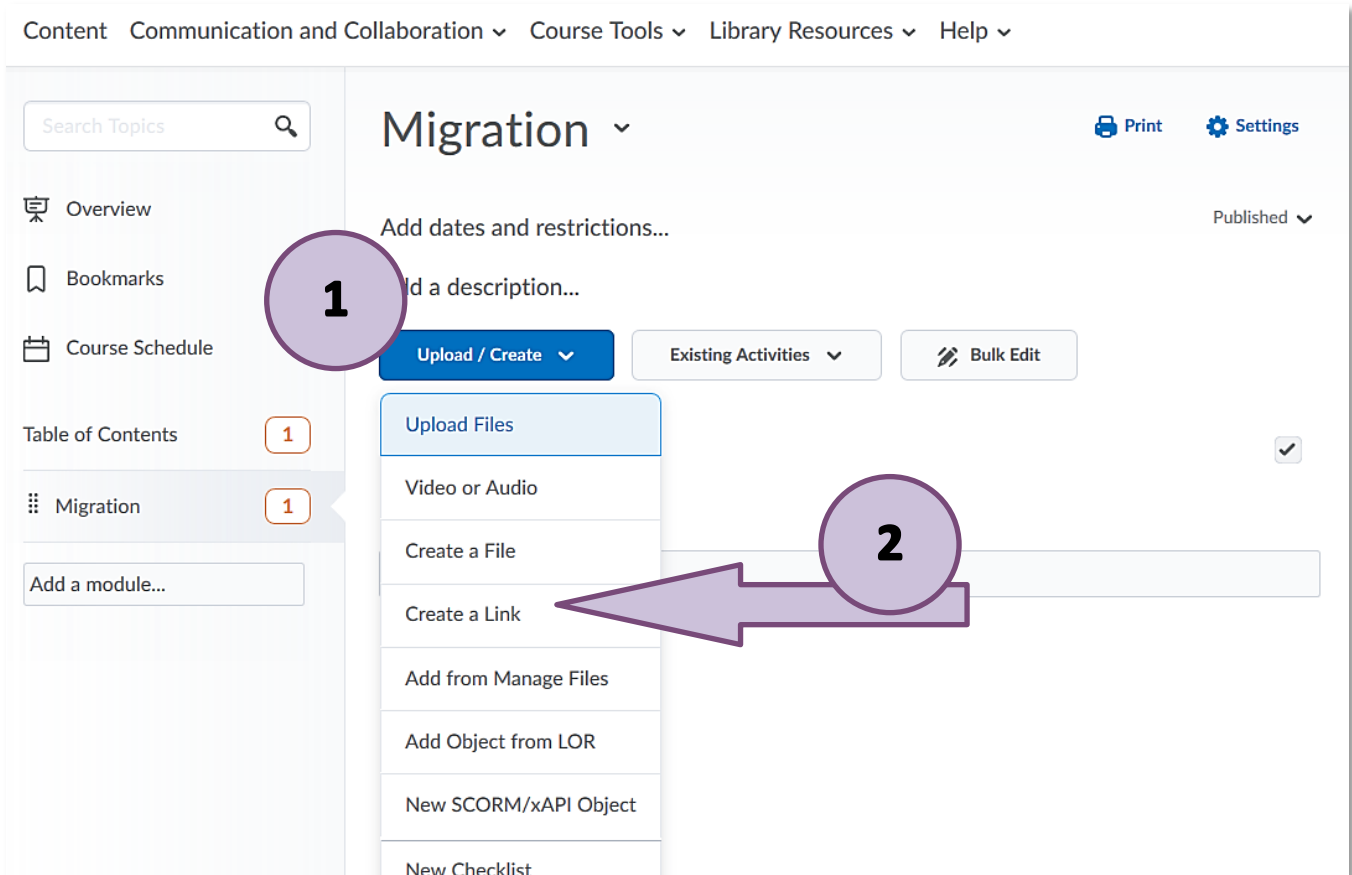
Content Communication and Collaboration Course Tools Library Resources Help

Search Topics

Overview

Bookmarks

Course Schedule

Table of Contents 1

Migration 1

Add a module...

Migration

Print Settings

Add dates and restrictions...

Published

1

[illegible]d a description...

Upload / Create

Existing Activities

Bulk Edit

Upload Files

Video or Audio

Create a File

Create a Link

Add from Manage Files

Add Object from LOR

New SCORM/xAPI Object

New Checklist

2